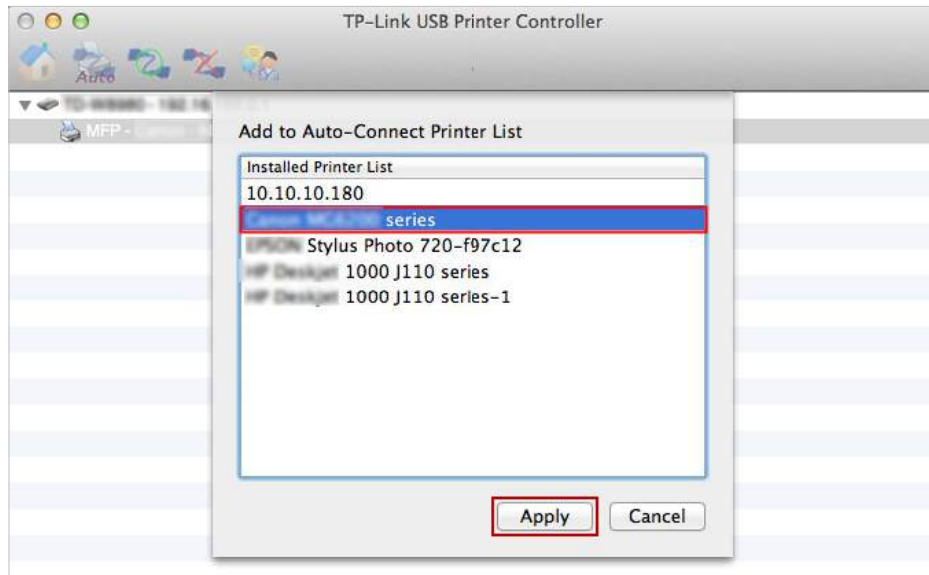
TP-Link USB Printer Controller

Auto

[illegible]

MFP - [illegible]

Add to Auto-Connect Printer List

Installed Printer List

10.10.10.180

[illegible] series

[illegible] Stylus Photo 720-f97c12

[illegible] 1000 J110 series

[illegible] 1000 J110 series-1

Apply

Cancel